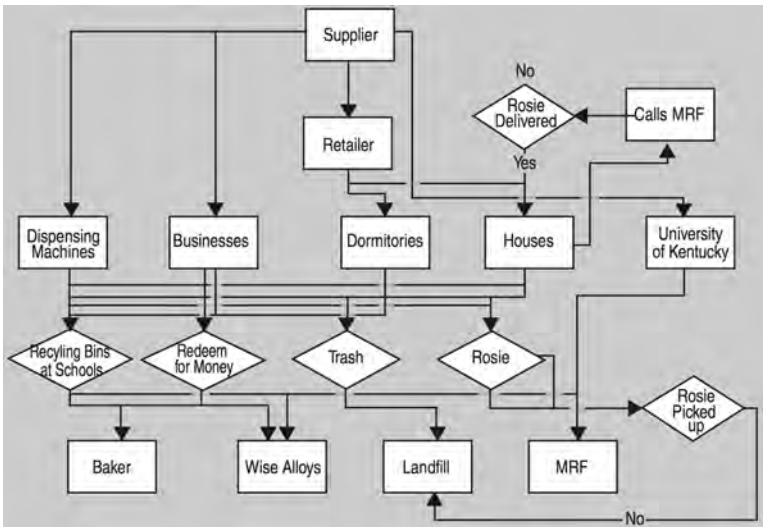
Supplier

No

Rosie Delivered

Calls MRF

Retailer

Yes

Dispensing Machines

Businesses

Dormitories

Houses

University of Kentucky

Recyling Bins at Schools

Redeem for Money

Trash

Rosie

Rosie Picked up

Baker

Wise Alloys

Landfill

MRF

No